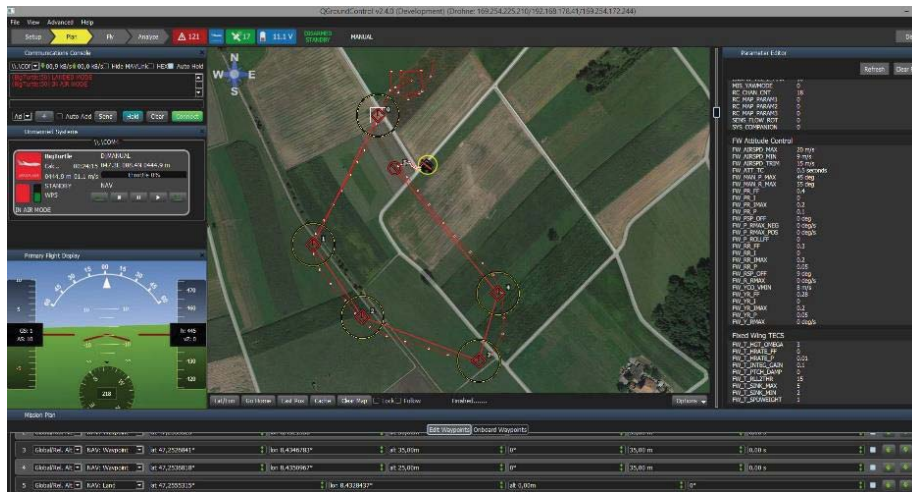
QGroundControl v2.4.0 (Development) (Drohne: 169.254.225.210/192.168.178.41/169.254.172.244)

File View Advanced Help

Setup Plan Fly Analyze 121 17 11.1 V DISARMED STANDBY MANUAL

Communications Console

Hide MAVLink HEX Auto Hold

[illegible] LANDED MODE
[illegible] AIR MODE

Add Auto Add Send Hold Clear Connect

Unmanned Systems

Bigturtle D MANUAL
STANDBY NAV
WPS
IN AIR MODE

Primary Flight Display

Lat/Lon Go Home Last Pos Center Clear Map Lock Follow Finished......... Options

Parameter Editor

Refresh Clear

MIS_YAWMODE
RC_CHAN_CNT 16
RC_MAP_PARAM1 0
RC_MAP_PARAM2 0
RC_MAP_PARAM3 0
SENS_FLOW_ROT 0
SYS_COMPANION 0

FW Attitude Control

FW_AIRSPD_MAX 20 m/s
FW_AIRSPD_MIN 9 m/s
FW_AIRSPD_TRIM 15 m/s
FW_ATT_TC 0.5 seconds
FW_MAN_P_MAX 45 deg
FW_MAN_R_MAX 15 deg
FW_PR_FF 0.4
FW_PR_I 0
FW_PR_IMAX 0.2
FW_PR_P 0.1
FW_PSP_OFF 0 deg
FW_P_RMAX_NEG 0 deg/s
FW_P_RMAX_POS 0 deg/s
FW_P_ROLLFF 0
FW_RR_FF 0.3
FW_RR_I 0
FW_RR_IMAX 0.2
FW_RR_P 0.05
FW_RSP_OFF 0 deg
FW_R_RMAX 0 deg/s
FW_YCO_VMIN 0 m/s
FW_YR_FF 0.28
FW_YR_I 0
FW_YR_IMAX 0.2
FW_YR_P 0.05
FW_Y_RMAX 0 deg/s

Fixed Wing TECS

FW_T_HGT_OMEGA 3
FW_T_HRATE_FF 0
FW_T_HRATE_P 0.01
FW_T_INTEG_GAIN 0.1
FW_T_PTCH_DAMP 0
FW_T_RLL2THR 15
FW_T_SINK_MAX 5
FW_T_SINK_MIN 2
FW_T_SPDWEIGHT 1

Mission Plan

Edit Waypoints Onboard Waypoints

3 Global/Rel. Alt NAV: Waypoint at 47,2526841° lon 8,4346783° alt 35,00m 0° 35,00 m 0,00 s
4 Global/Rel. Alt NAV: Waypoint at 47,2538818° lon 8,4358967° alt 25,00m 0° 35,00 m 0,00 s
5 Global/Rel. Alt NAV: Land at 47,2555315° lon 8,4328437° alt 0,00m 0°